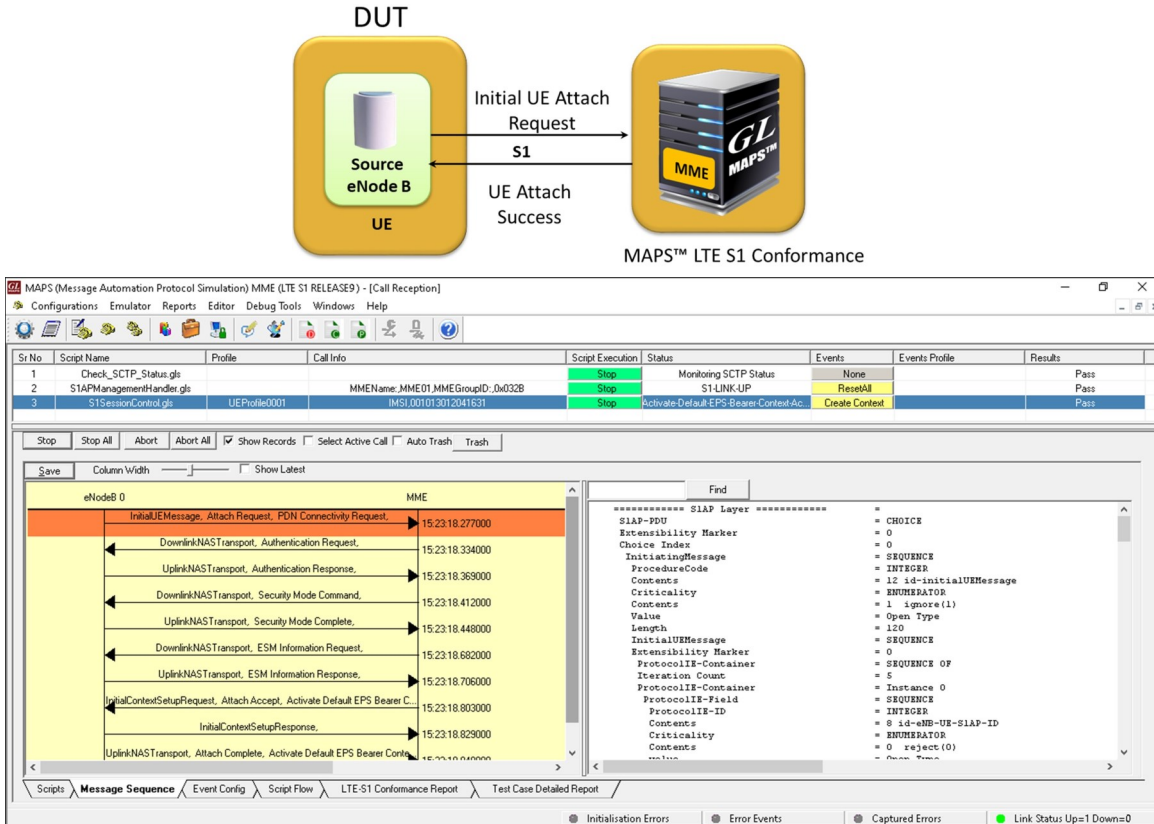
DUT

Source eNode B

UE

Initial UE Attach Request

S1

UE Attach Success

GL MAPS™

MME

MAPS™ LTE S1 Conformance

MAPS (Message Automation Protocol Simulation) MME (LTE S1 RELEASE9) - [Call Reception]

Configurations Emulator Reports Editor Debug Tools Windows Help

| Sr No | Script Name | Profile | Call Info | Script Execution | Status | Events | Events Profile | Results |
|---|---|---|---|---|---|---|---|---|
| 1 | Check_SCTP_Status.gls | | | Stop | Monitoring SCTP Status | None | | Pass |
| 2 | S1APManagementHandler.gls | | MMEName:,MME01,MMEGroupID:,0x032B | Stop | S1-LINK-UP | ResetAll | | Pass |
| 3 | S1SessionControl.gls | UEProfile0001 | IMSI,001013012041631 | Stop | Activate-Default-EPS-Bearer-Context-Ac... | Create Context | | Pass |

Stop  Stop All  Abort  Abort All  Show Records  Select Active Call  Auto Trash  Trash

Save  Column Width  Show Latest

eNodeB 0  MME

InitialUEMessage, Attach Request, PDN Connectivity Request, 15:23:18.277000
DownlinkNASTransport, Authentication Request, 15:23:18.334000
UplinkNASTransport, Authentication Response, 15:23:18.369000
DownlinkNASTransport, Security Mode Command, 15:23:18.412000
UplinkNASTransport, Security Mode Complete, 15:23:18.448000
DownlinkNASTransport, ESM Information Request, 15:23:18.682000
UplinkNASTransport, ESM Information Response, 15:23:18.706000
InitialContextSetupRequest, Attach Accept, Activate Default EPS Bearer C... 15:23:18.803000
InitialContextSetupResponse, 15:23:18.829000
UplinkNASTransport, Attach Complete, Activate Default EPS Bearer Conte... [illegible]

Find

============ S1AP Layer ============ =
S1AP-PDU = CHOICE
Extensibility Marker = 0
Choice Index = 0
InitiatingMessage = SEQUENCE
ProcedureCode = INTEGER
Contents = 12 id-initialUEMessage
Criticality = ENUMERATOR
Contents = 1 ignore(1)
Value = Open Type
Length = 120
InitialUEMessage = SEQUENCE
Extensibility Marker = 0
ProtocolIE-Container = SEQUENCE OF
Iteration Count = 5
ProtocolIE-Container = Instance 0
ProtocolIE-Field = SEQUENCE
ProtocolIE-ID = INTEGER
Contents = 8 id-eNB-UE-S1AP-ID
Criticality = ENUMERATOR
Contents = 0 reject(0)
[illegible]

Scripts  Message Sequence  Event Config  Script Flow  LTE-S1 Conformance Report  Test Case Detailed Report

Initialisation Errors  Error Events  Captured Errors  Link Status Up=1 Down=0